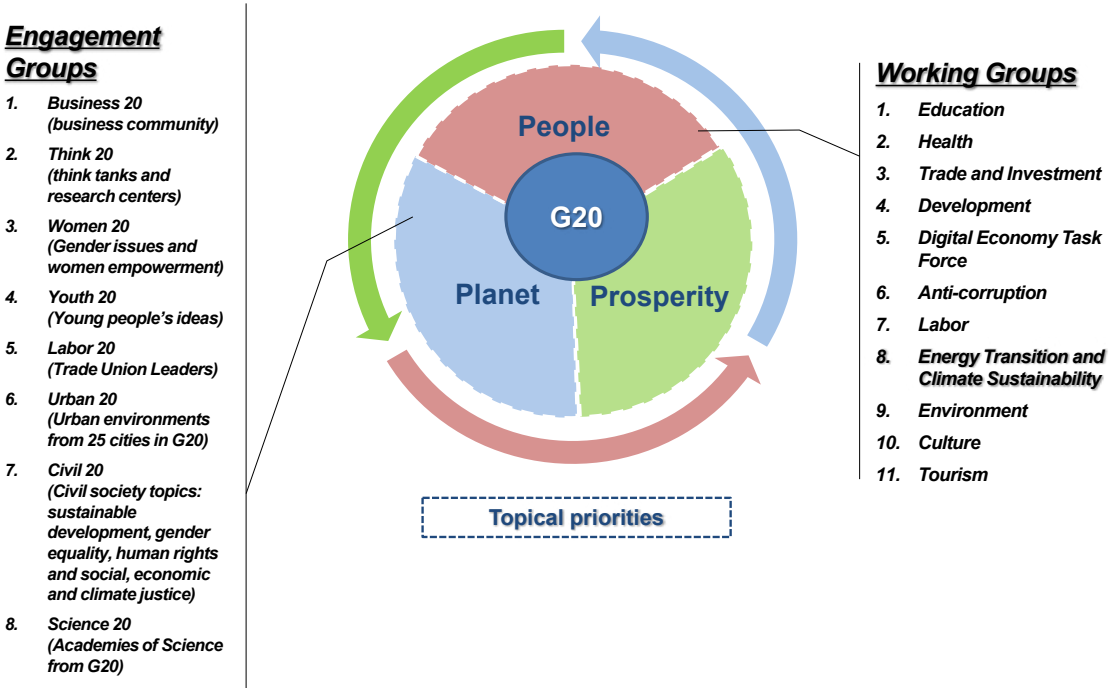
Engagement Groups

1. Business 20 (business community)
2. Think 20 (think tanks and research centers)
3. Women 20 (Gender issues and women empowerment)
4. Youth 20 (Young people's ideas)
5. Labor 20 (Trade Union Leaders)
6. Urban 20 (Urban environments from 25 cities in G20)
7. Civil 20 (Civil society topics: sustainable development, gender equality, human rights and social, economic and climate justice)
8. Science 20 (Academies of Science from G20)

People

G20

Planet

Prosperity

Topical priorities

Working Groups

1. Education
2. Health
3. Trade and Investment
4. Development
5. Digital Economy Task Force
6. Anti-corruption
7. Labor
8. Energy Transition and Climate Sustainability
9. Environment
10. Culture
11. Tourism